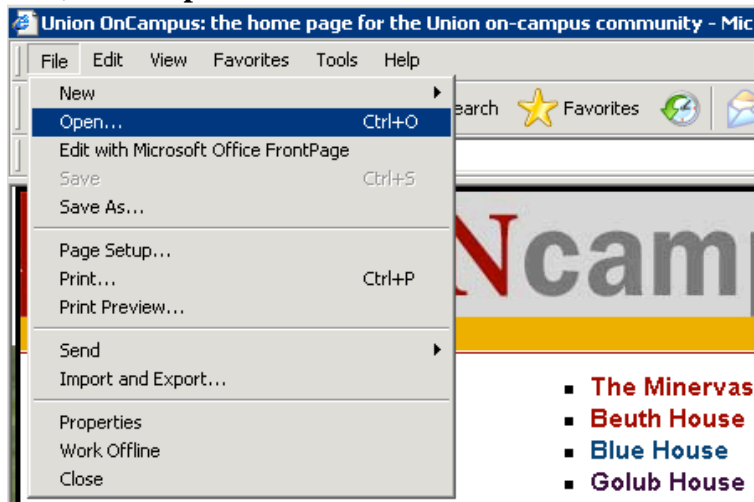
Union OnCampus: the home page for the Union on-campus community - Mic

File Edit View Favorites Tools Help

New
Open... Ctrl+O
Edit with Microsoft Office FrontPage
Save Ctrl+S
Save As...
Page Setup...
Print... Ctrl+P
Print Preview...
Send
Import and Export...
Properties
Work Offline
Close

earch Favorites

Ncamp

The Minervas
Beuth House
Blue House
Golub House